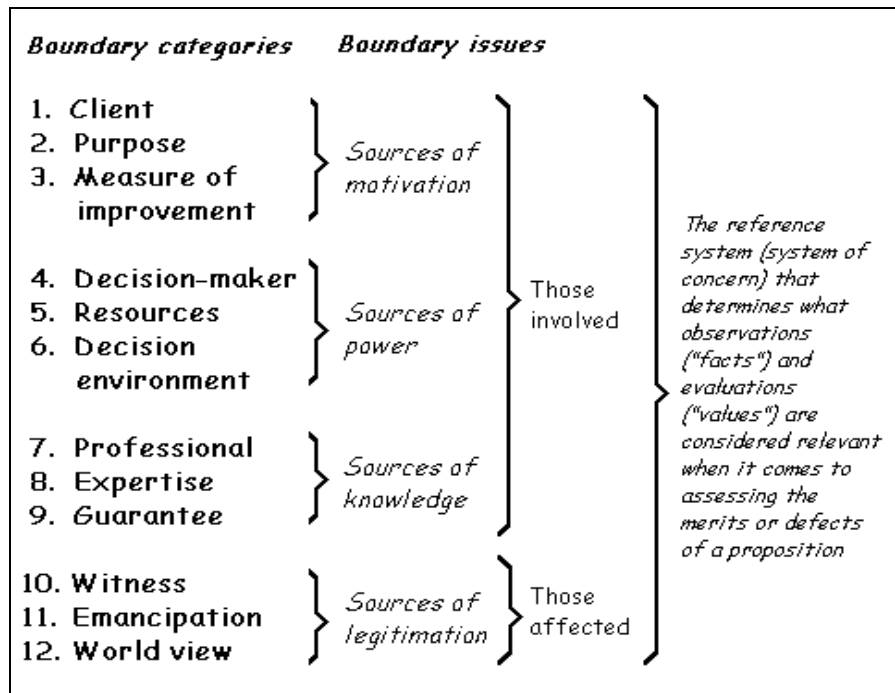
Boundary categories    Boundary issues

1. Client
2. Purpose
3. Measure of improvement

Sources of motivation

4. Decision-maker
5. Resources
6. Decision environment

Sources of power

7. Professional
8. Expertise
9. Guarantee

Sources of knowledge

Those involved

10. Witness
11. Emancipation
12. World view

Sources of legitimation

Those affected

The reference system (system of concern) that determines what observations ("facts") and evaluations ("values") are considered relevant when it comes to assessing the merits or defects of a proposition